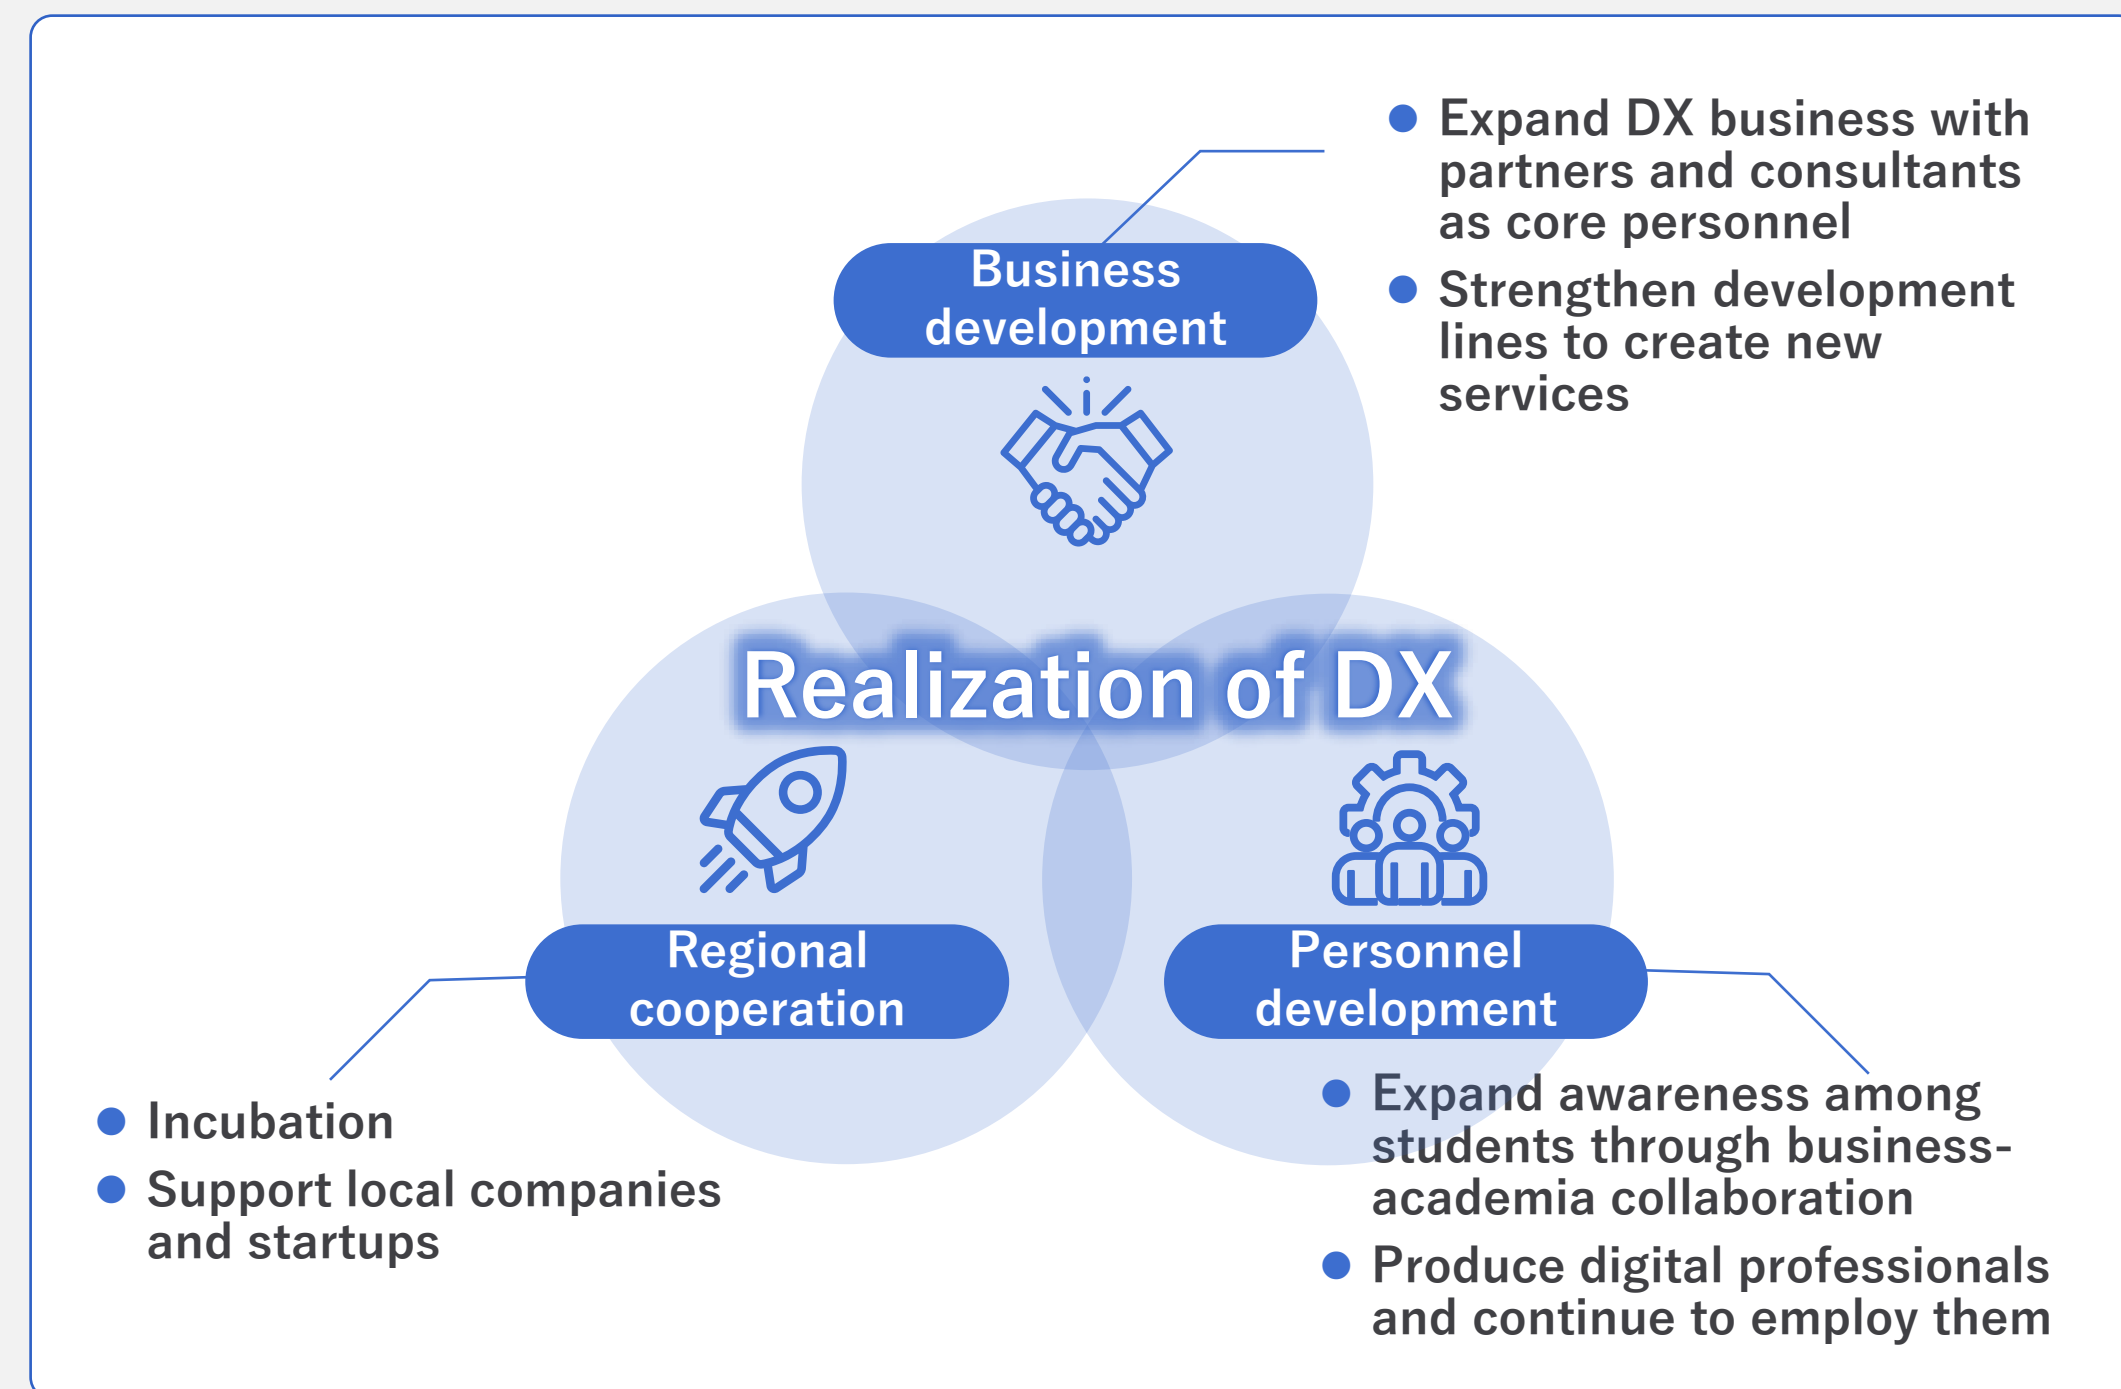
Business development

- Expand DX business with partners and consultants as core personnel
- Strengthen development lines to create new services

Realization of DX

Regional cooperation

Personnel development

- Incubation
- Support local companies and startups

- Expand awareness among students through business-academia collaboration
- Produce digital professionals and continue to employ them